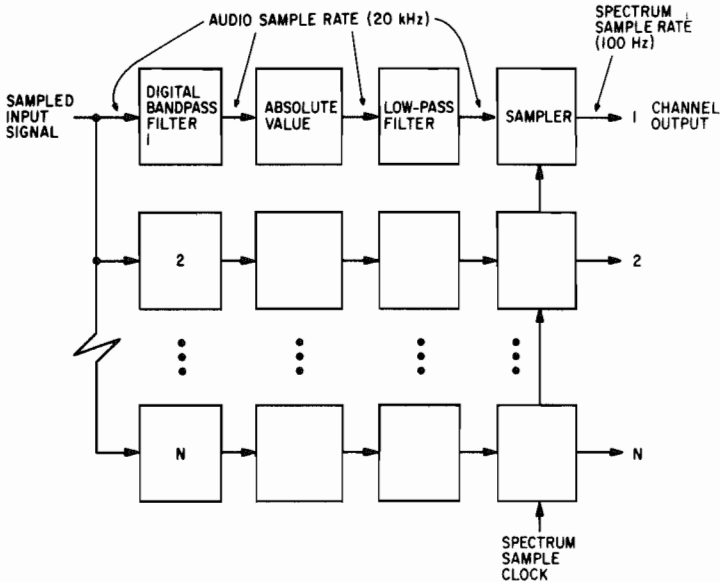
AUDIO SAMPLE RATE (20 kHz)

SPECTRUM SAMPLE RATE (100 Hz)

SAMPLED INPUT SIGNAL

DIGITAL BANDPASS FILTER 1

ABSOLUTE VALUE

LOW-PASS FILTER

SAMPLER

1 CHANNEL OUTPUT

2

2

N

N

SPECTRUM SAMPLE CLOCK